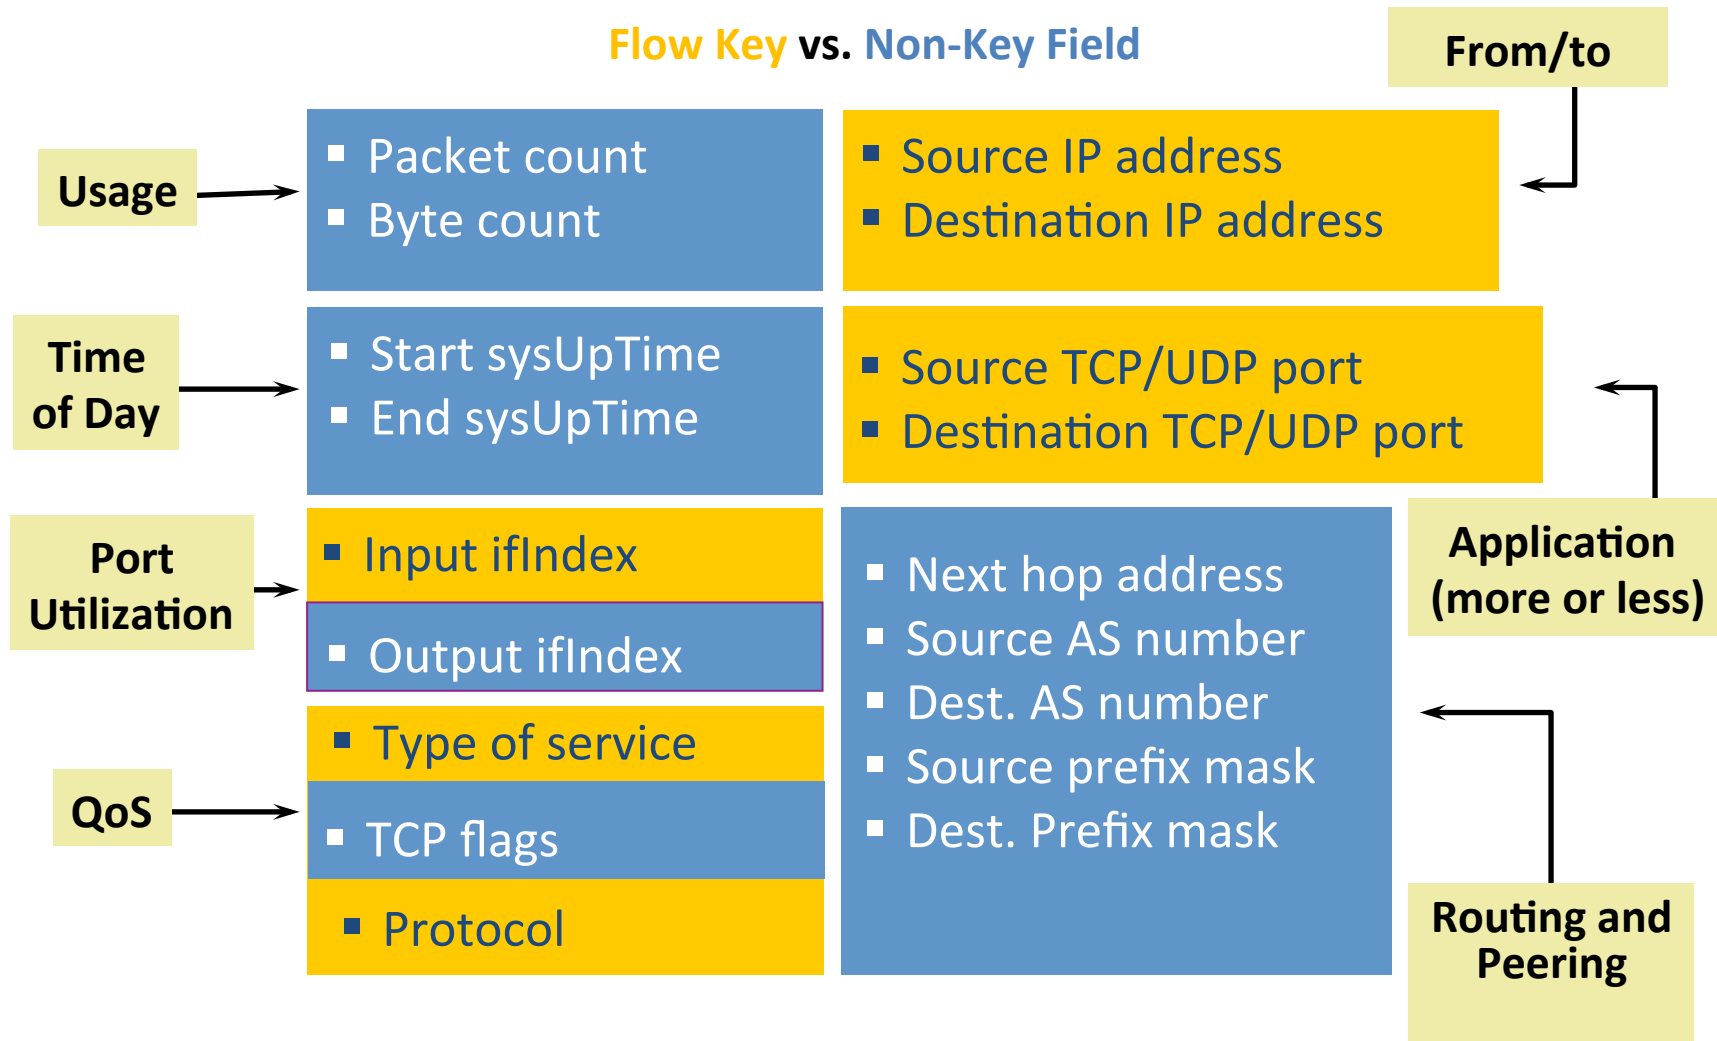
Flow Key vs. Non-Key Field

From/to

Usage

- Packet count
- Byte count

- Source IP address
- Destination IP address

Time of Day

- Start sysUpTime
- End sysUpTime

- Source TCP/UDP port
- Destination TCP/UDP port

Port Utilization

- Input ifIndex

- Output ifIndex

- Next hop address
- Source AS number
- Dest. AS number
- Source prefix mask
- Dest. Prefix mask

Application (more or less)

QoS

- Type of service

- TCP flags

- Protocol

Routing and Peering